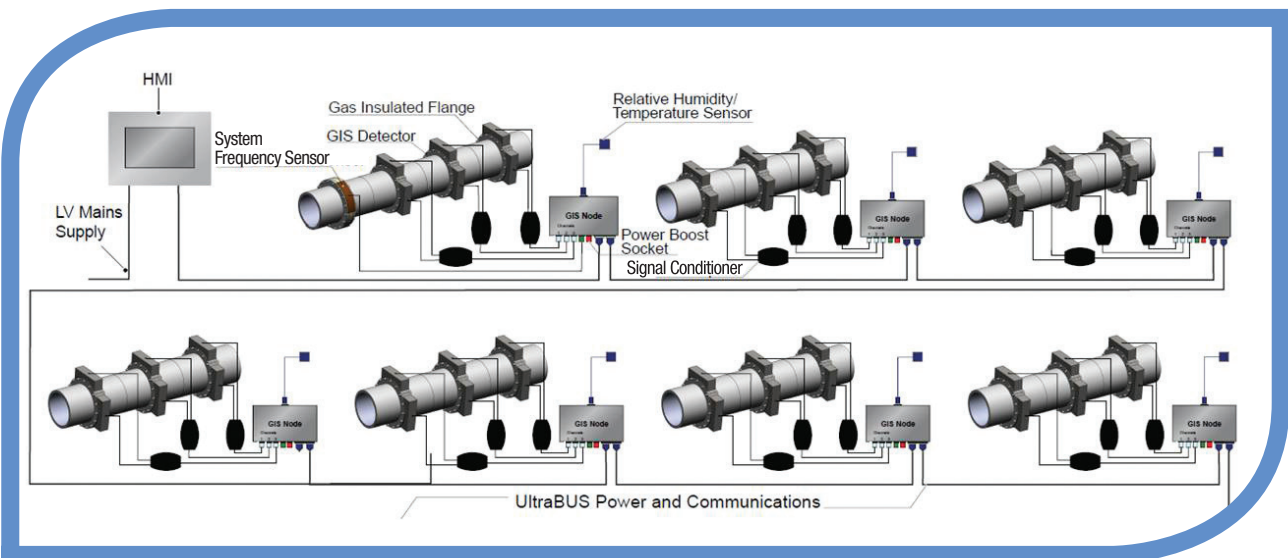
HMI

System Frequency Sensor

LV Mains Supply

Gas Insulated Flange

GIS Detector

Relative Humidity/ Temperature Sensor

GIS Node

Power Boost Socket

Signal Conditioner

GIS Node

GIS Node

GIS Node

GIS Node

GIS Node

GIS Node

UltraBUS Power and Communications